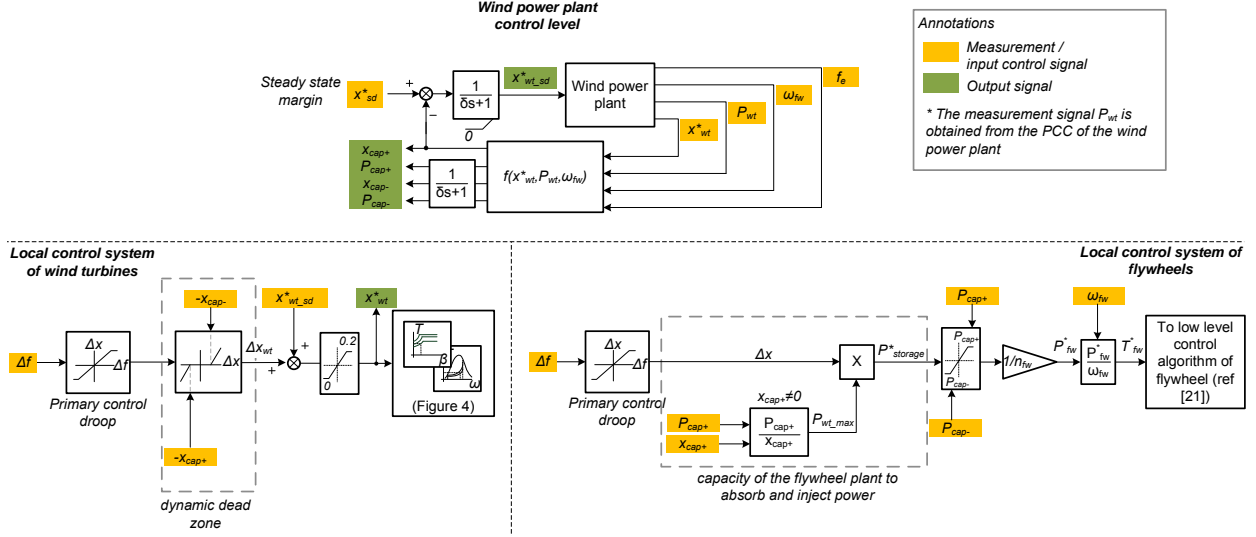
Wind power plant control level

Annotations
Measurement / input control signal
Output signal
* The measurement signal $P_{wt}$ is obtained from the PCC of the wind power plant

Steady state margin
$x^*_{sd}$
+
−
$\frac{1}{\delta s+1}$
0
$x^*_{wt\_sd}$
Wind power plant
$f_e$
$\omega_{fw}$
$P_{wt}$
$x^*_{wt}$
$x_{cap+}$
$P_{cap+}$
$x_{cap-}$
$P_{cap-}$
$\frac{1}{\delta s+1}$
$f(x^*_{wt}, P_{wt}, \omega_{fw})$

Local control system of wind turbines

$\Delta f$
$\Delta x$
$\Delta f$
Primary control droop
$-x_{cap-}$
$\Delta x$
$-x_{cap+}$
dynamic dead zone
$\Delta x_{wt}$
+
$x^*_{wt\_sd}$
+
0.2
0
$x^*_{wt}$
T
β
ω
(Figure 4)

Local control system of flywheels

$\Delta f$
$\Delta x$
Primary control droop
$\Delta x$
X
$P^*_{storage}$
$x_{cap+}\neq0$
$P_{cap+}$
$x_{cap+}$
$\frac{P_{cap+}}{x_{cap+}}$
$P_{wt\_max}$
capacity of the flywheel plant to absorb and inject power
$P_{cap+}$
$P_{cap+}$
$P_{cap-}$
$P_{cap-}$
$1/n_{fw}$
$P^*_{fw}$
$\omega_{fw}$
$\frac{P^*_{fw}}{\omega_{fw}}$
$T^*_{fw}$
To low level control algorithm of flywheel (ref [21])